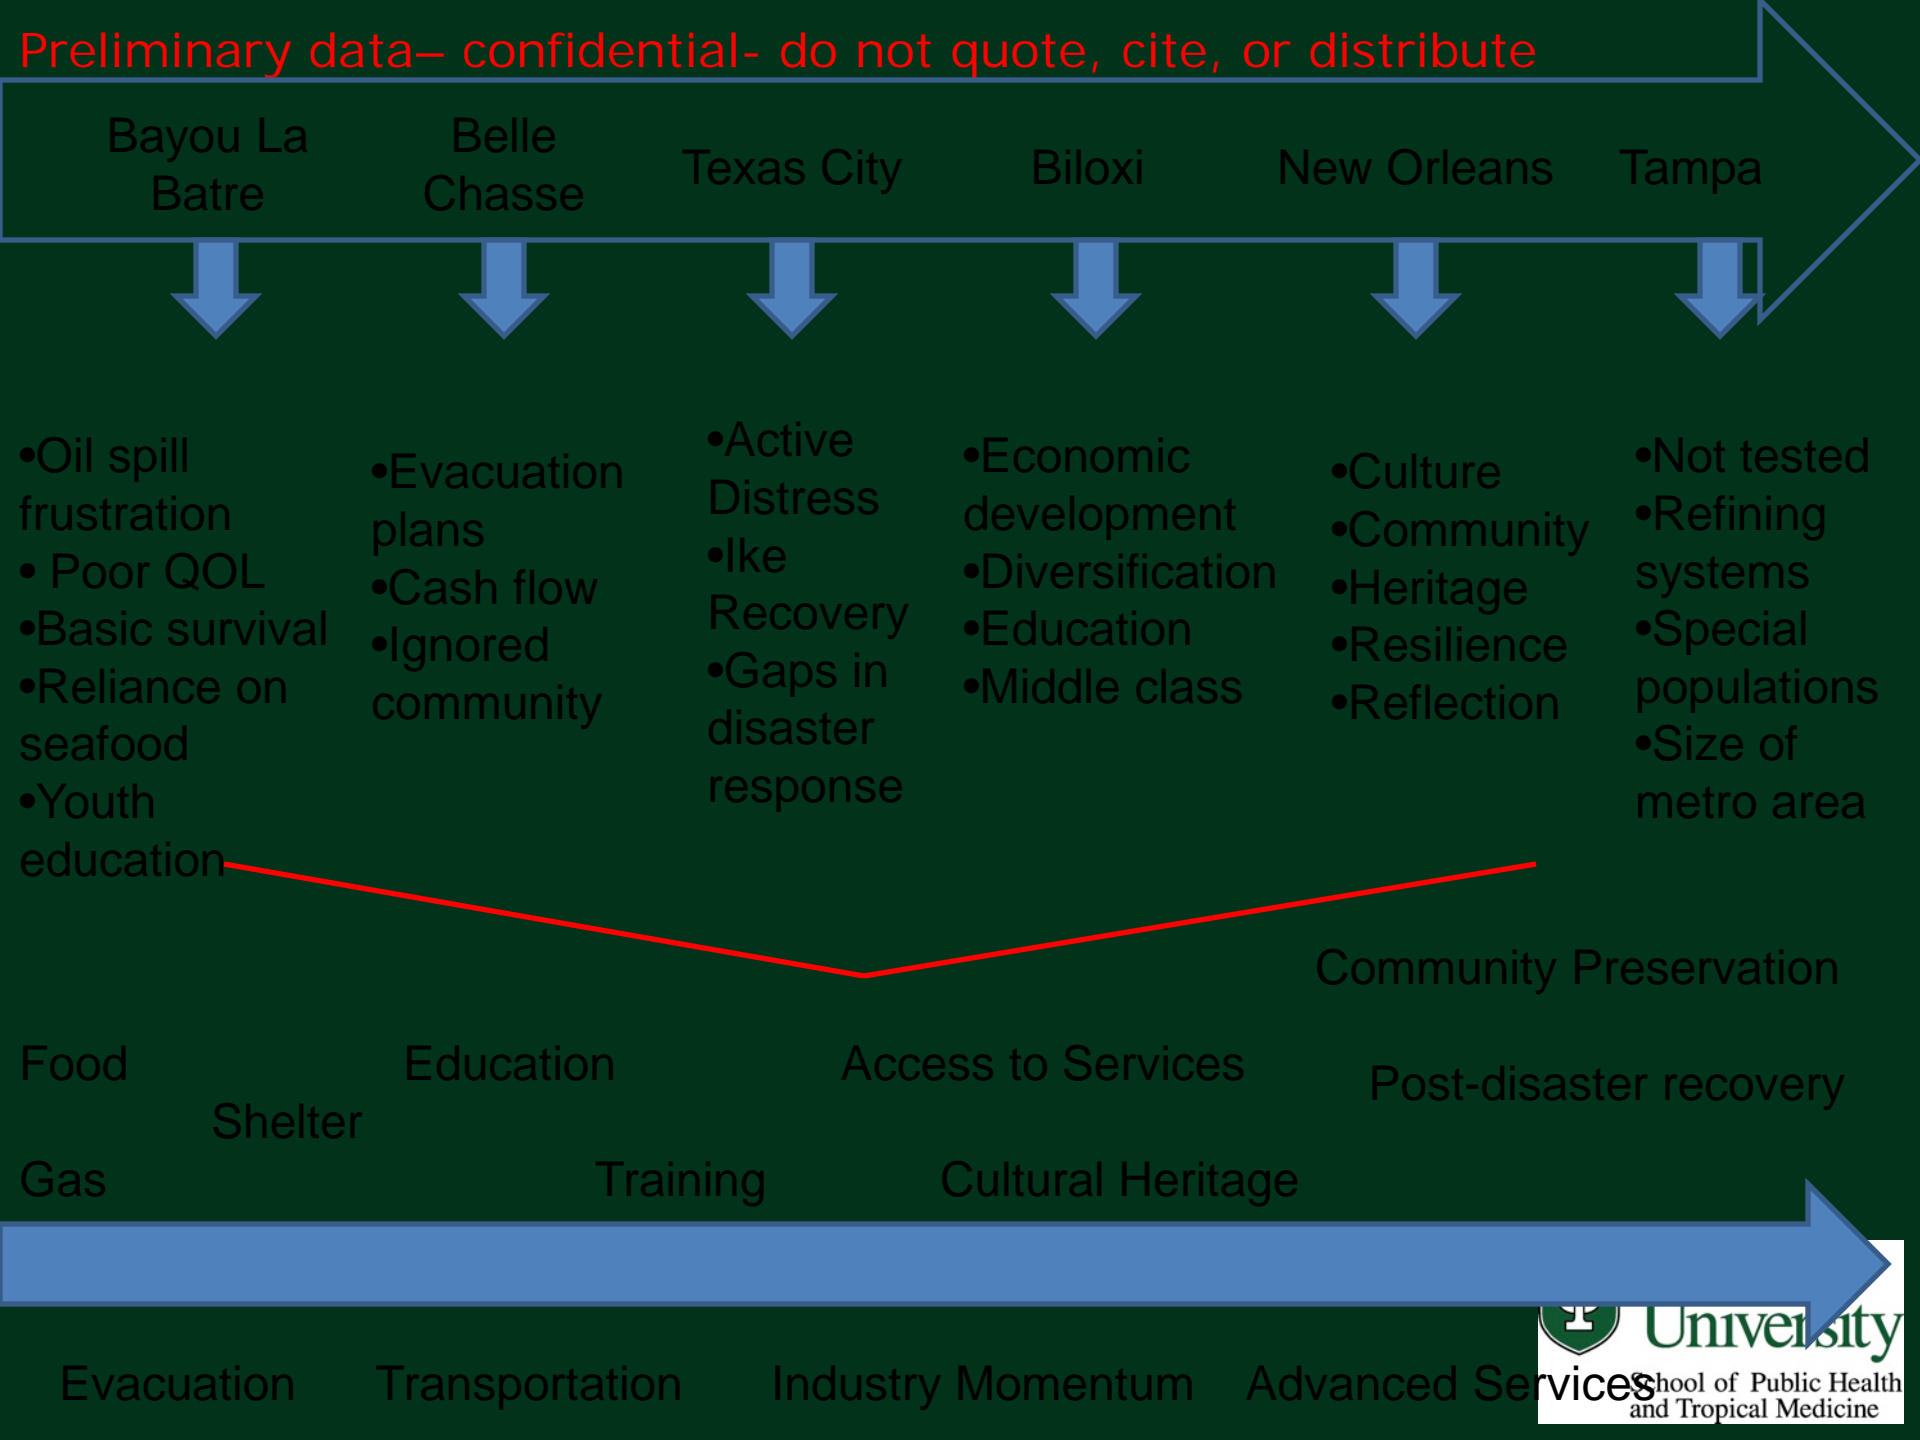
Preliminary data– confidential- do not quote, cite, or distribute

Bayou La Batre

Belle Chasse

Texas City

Biloxi

New Orleans

Tampa

•Oil spill frustration
• Poor QOL
•Basic survival
•Reliance on seafood
•Youth education

•Evacuation plans
•Cash flow
•Ignored community

•Active Distress
•Ike Recovery
•Gaps in disaster response

•Economic development
•Diversification
•Education
•Middle class

•Culture
•Community
•Heritage
•Resilience
•Reflection

•Not tested
•Refining systems
•Special populations
•Size of metro area

Community Preservation

Food

Education

Access to Services

Post-disaster recovery

Shelter

Gas

Training

Cultural Heritage

Evacuation

Transportation

Industry Momentum

Advanced Services

University
School of Public Health and Tropical Medicine